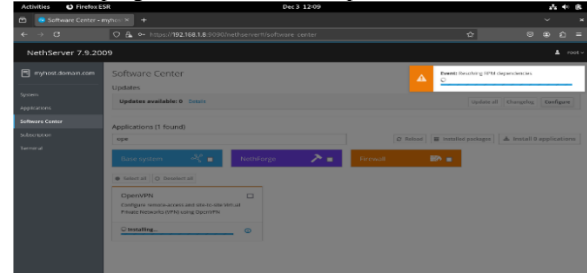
Activities Firefox ESR Dec 3 12:09

Software Center - myhos ×

https://192.168.1.8:9090/nethserver#/software_center

NethServer 7.9.2009

root

myhost.domain.com

System

Applications

Software Center

Subscription

Terminal

Software Center

Updates

Updates available: 0 Details

Event: Resolving RPM dependencies

Update all Changelog Configure

Applications (1 found)

vpn

Reload Installed packages Install 0 applications

Base system

NethForge

Firewall

Select all Deselect all

OpenVPN

Configure remote access and site-to-site Virtual Private Networks (VPN) using OpenVPN

Installing...